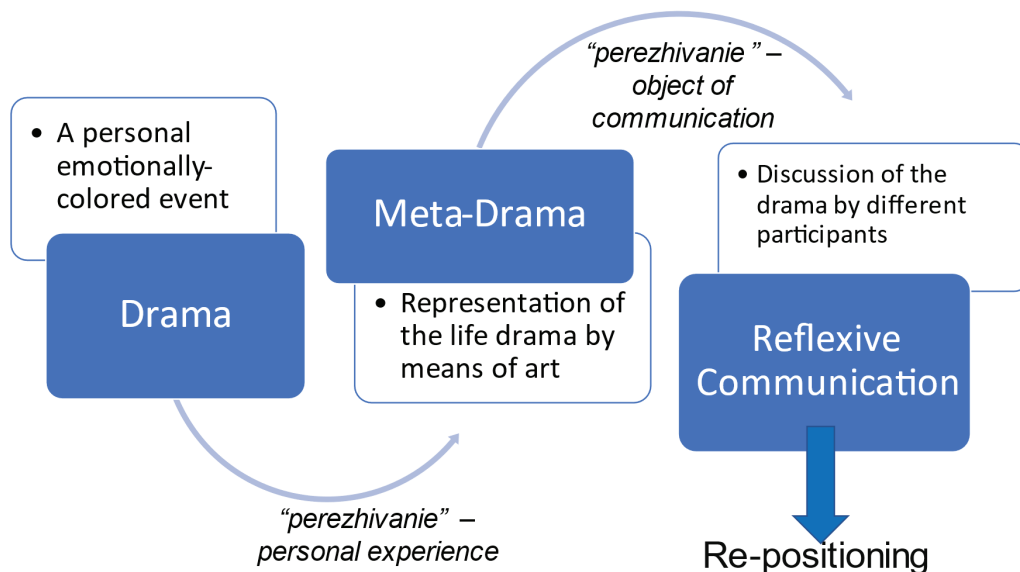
• A personal emotionally-colored event

Drama

"perezhivanie" – personal experience

Meta-Drama

• Representation of the life drama by means of art

"perezhivanie" – object of communication

• Discussion of the drama by different participants

Reflexive Communication

Re-positioning